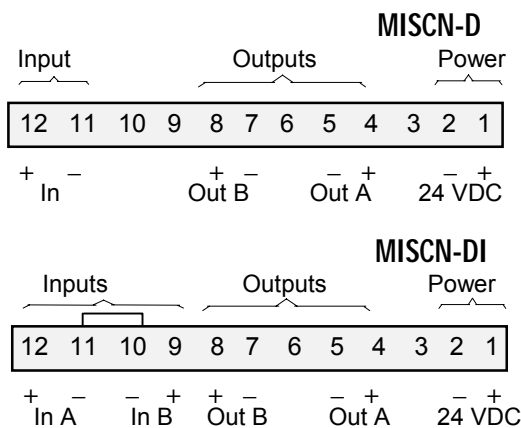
MISCN-D

Input Outputs Power

| 12 | 11 | 10 | 9 | 8 | 7 | 6 | 5 | 4 | 3 | 2 | 1 |
|---|---|---|---|---|---|---|---|---|---|---|---|

+ – In

+ – Out B

– + Out A

– + 24 VDC

MISCN-DI

Inputs Outputs Power

| 12 | 11 | 10 | 9 | 8 | 7 | 6 | 5 | 4 | 3 | 2 | 1 |
|---|---|---|---|---|---|---|---|---|---|---|---|

+ – In A

– + In B

+ – Out B

– + Out A

– + 24 VDC